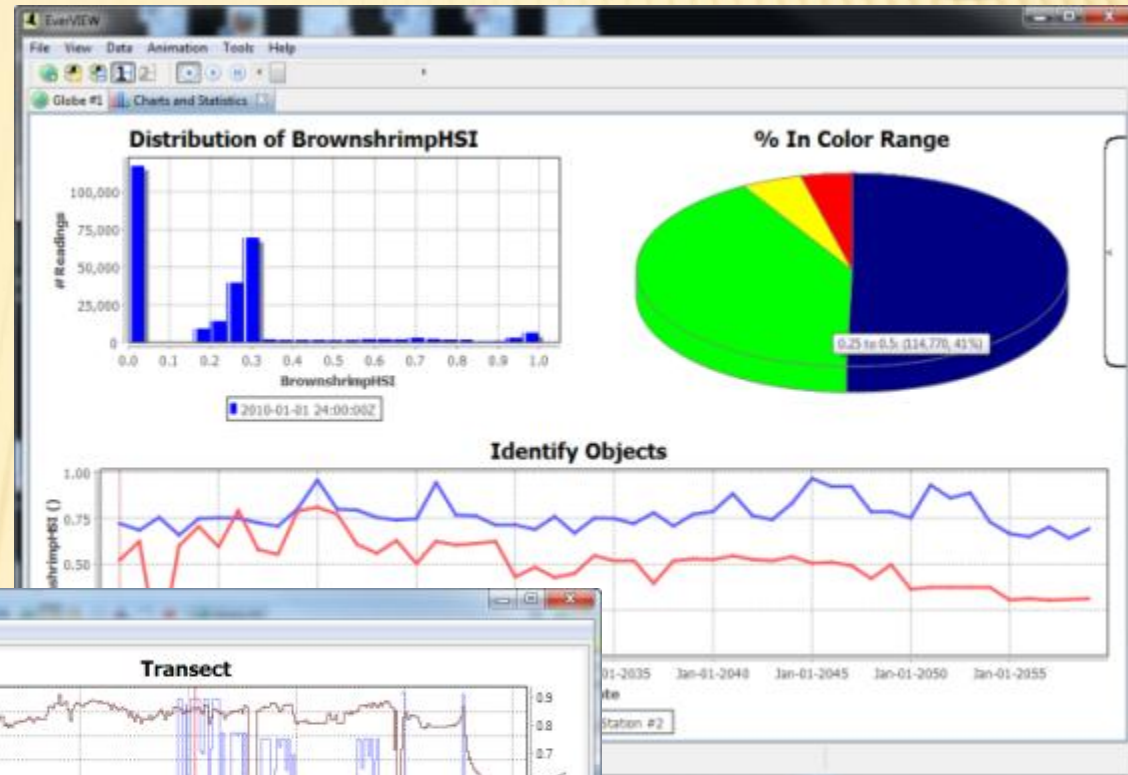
EverVIEW

File View Data Animation Tools Help

Globe #1 Charts and Statistics

Distribution of BrownshrimpHSI

# Readings

100,000
75,000
50,000
25,000
0

0.0 0.1 0.2 0.3 0.4 0.5 0.6 0.7 0.8 0.9 1.0

BrownshrimpHSI

2010-01-01 24:00:00Z

% In Color Range

0.25 to 0.5: (114,770, 41%)

Identify Objects

shrimpHSI ()

1.00
0.75
0.50

01-2035 Jan-01-2040 Jan-01-2045 Jan-01-2050 Jan-01-2055

te

Station #2

Transect

0.9
0.8
0.7